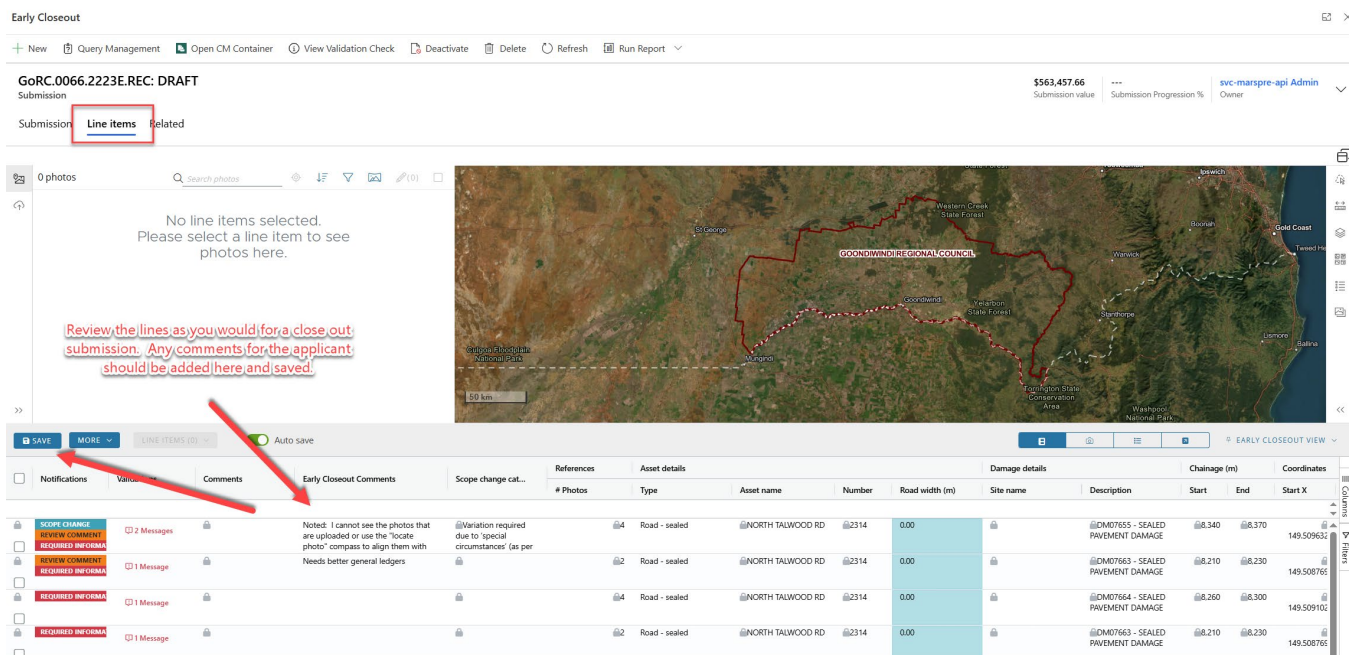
Early Closeout

+ New   Query Management   Open CM Container   View Validation Check   Deactivate   Delete   Refresh   Run Report

GoRC.0066.2223E.REC: DRAFT
Submission

$563,457.66
Submission value

---
Submission Progression %

svc-marspre-api Admin
Owner

Submission   Line items   Related

0 photos   Search photos   (0)

No line items selected.
Please select a line item to see photos here.

Ipswich
Western Creek State Forest
St George
Boonah
Gold Coast
Tweed He
GOONDIWINDI REGIONAL COUNCIL
Warwick
Goondiwindi
Yelarbon State Forest
Stanthorpe
Culgoa Floodplain National Park
Mungindi
Lismore
Ballina
50 km
Torrington State Conservation Area
Washpool National Park

Review the lines as you would for a close out submission. Any comments for the applicant should be added here and saved.

SAVE   MORE   LINE ITEMS (0)   Auto save

EARLY CLOSEOUT VIEW

| | Notifications | Valid... | Comments | Early Closeout Comments | Scope change cat... | References # Photos | Asset details Type | Asset name | Number | Road width (m) | Damage details Site name | Description | Chainage (m) Start | End | Coordinates Start X |
|---|---|---|---|---|---|---|---|---|---|---|---|---|---|---|---|
| | SCOPE CHANGE REVIEW COMMENT REQUIRED INFORMA | 2 Messages | | Noted: I cannot see the photos that are uploaded or use the "locate photo" compass to align them with | Variation required due to 'special circumstances' (as per | 4 | Road - sealed | NORTH TALWOOD RD | 2314 | 0.00 | | DM07655 - SEALED PAVEMENT DAMAGE | 8,340 | 8,370 | 149.509632 |
| | REVIEW COMMENT REQUIRED INFORMA | 1 Message | | Needs better general ledgers | | 2 | Road - sealed | NORTH TALWOOD RD | 2314 | 0.00 | | DM07663 - SEALED PAVEMENT DAMAGE | 8,210 | 8,230 | 149.508769 |
| | REQUIRED INFORMA | 1 Message | | | | 4 | Road - sealed | NORTH TALWOOD RD | 2314 | 0.00 | | DM07664 - SEALED PAVEMENT DAMAGE | 8,260 | 8,300 | 149.509102 |
| | REQUIRED INFORMA | 1 Message | | | | 2 | Road - sealed | NORTH TALWOOD RD | 2314 | 0.00 | | DM07663 - SEALED PAVEMENT DAMAGE | 8,210 | 8,230 | 149.508769 |

Columns   Filters